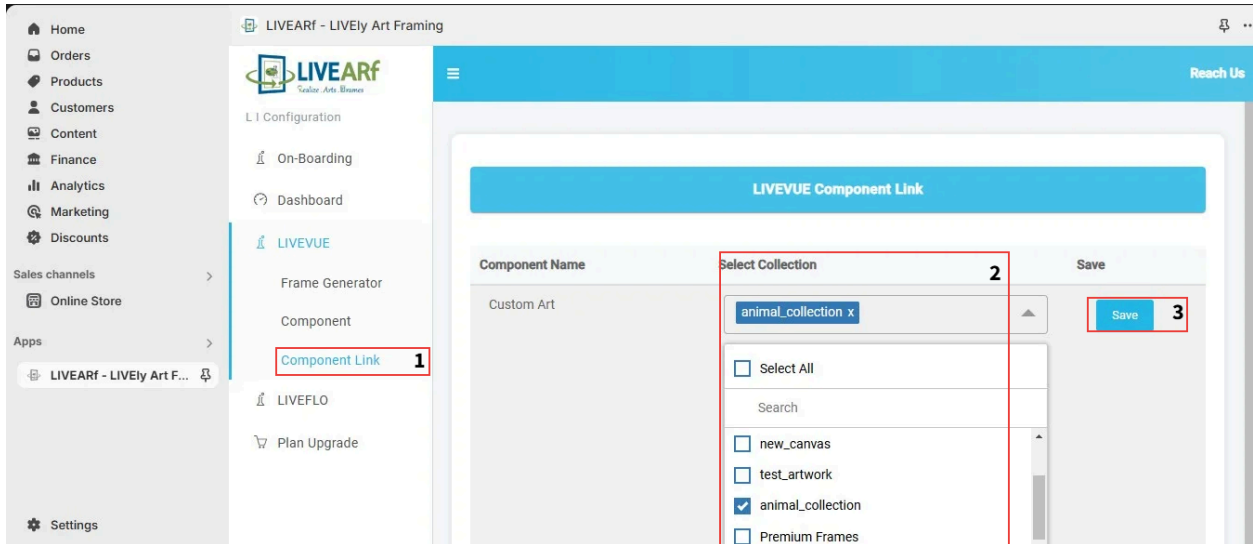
Home
Orders
Products
Customers
Content
Finance
Analytics
Marketing
Discounts

Sales channels
Online Store

Apps
LIVEARf - LIVEly Art F...

Settings

LIVEARf - LIVEly Art Framing

LIVEARf
Realize Arts Frames

L I Configuration
On-Boarding
Dashboard
LIVEVUE
Frame Generator
Component
Component Link 1
LIVEFLO
Plan Upgrade

Reach Us

LIVEVUE Component Link

| Component Name | Select Collection 2 | Save |
|---|---|---|
| Custom Art | animal_collection x | Save 3 |

Select All
Search
new_canvas
test_artwork
animal_collection
Premium Frames